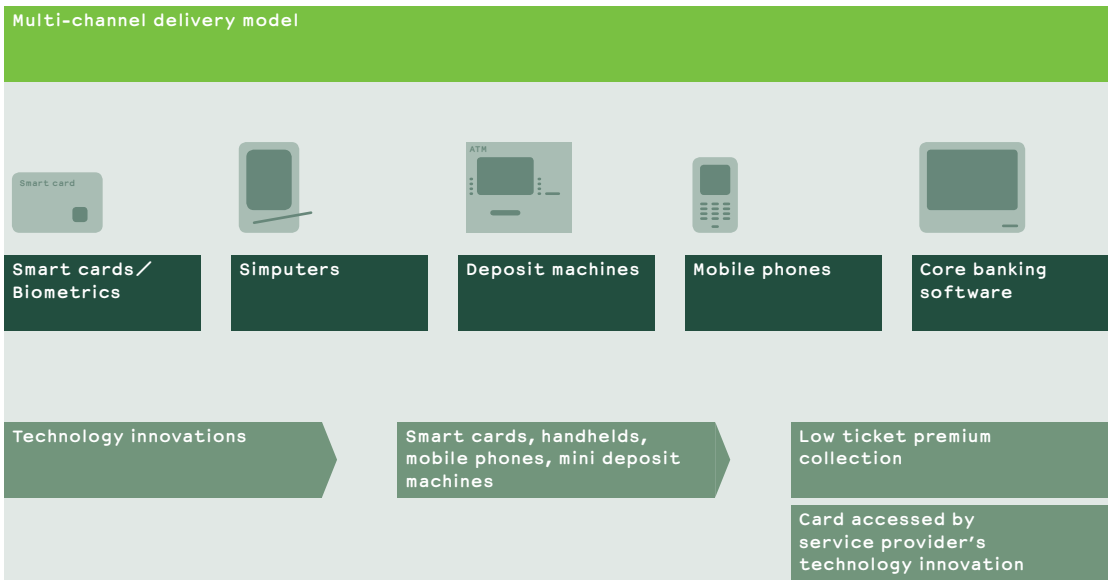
Multi-channel delivery model

Smart card

ATM

Smart cards/ Biometrics

Simputers

Deposit machines

Mobile phones

Core banking software

Technology innovations

Smart cards, handhelds, mobile phones, mini deposit machines

Low ticket premium collection

Card accessed by service provider's technology innovation